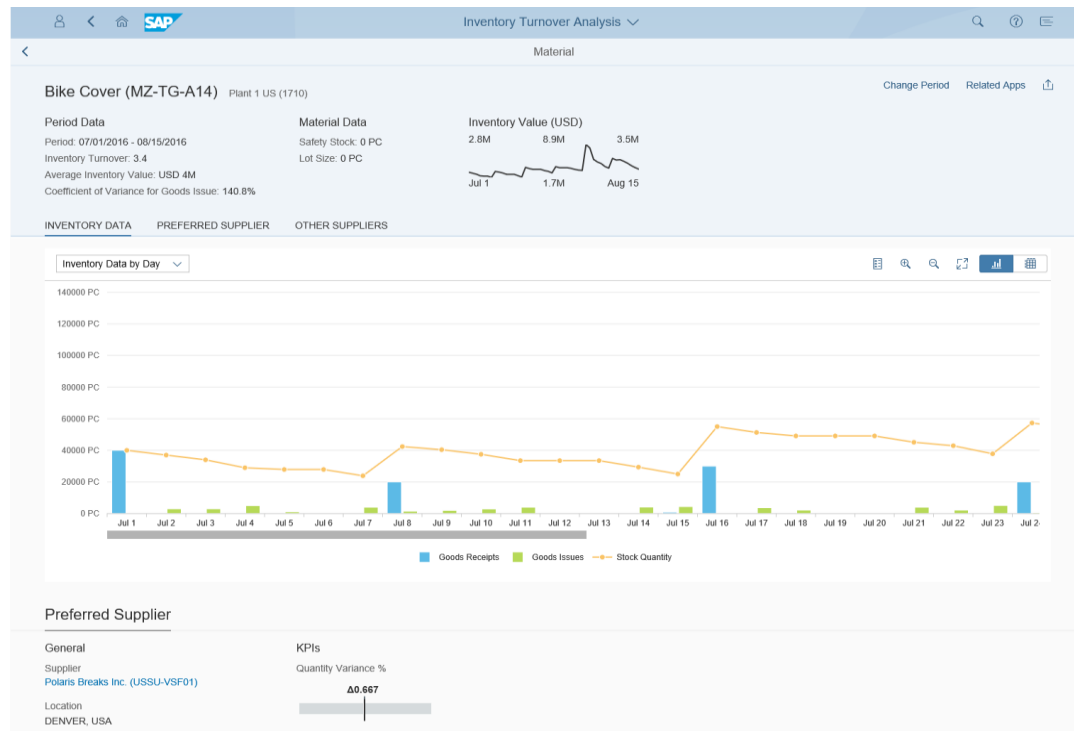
SAP Inventory Turnover Analysis

Material

Bike Cover (MZ-TG-A14) Plant 1 US (1710)

Change Period Related Apps

Period Data
Period: 07/01/2016 - 08/15/2016
Inventory Turnover: 3.4
Average Inventory Value: USD 4M
Coefficient of Variance for Goods Issue: 140.8%

Material Data
Safety Stock: 0 PC
Lot Size: 0 PC

Inventory Value (USD)
2.8M 8.9M 3.5M
Jul 1 1.7M Aug 15

INVENTORY DATA PREFERRED SUPPLIER OTHER SUPPLIERS

Inventory Data by Day

140000 PC
120000 PC
100000 PC
80000 PC
60000 PC
40000 PC
20000 PC
0 PC

Jul 1 Jul 2 Jul 3 Jul 4 Jul 5 Jul 6 Jul 7 Jul 8 Jul 9 Jul 10 Jul 11 Jul 12 Jul 13 Jul 14 Jul 15 Jul 16 Jul 17 Jul 18 Jul 19 Jul 20 Jul 21 Jul 22 Jul 23 Jul 2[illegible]

Goods Receipts Goods Issues Stock Quantity

Preferred Supplier

General
Supplier
Polaris Breaks Inc. (USSU-VSF01)
Location
DENVER, USA

KPIs
Quantity Variance %
Δ0.667